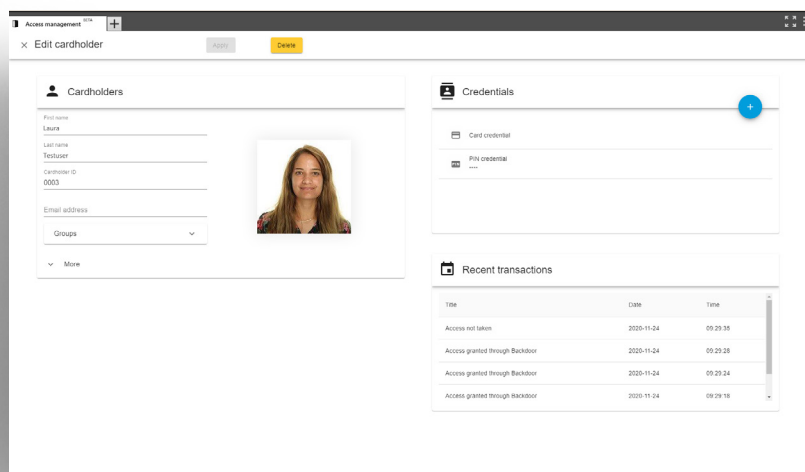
Access management BETA +

× Edit cardholder

Apply

Delete

Cardholders

First name
Laura

Last name
Testuser

Cardholder ID
0003

Email address

Groups

More

Credentials

+

Card credential

PIN credential
----

Recent transactions

| Title | Date | Time |
|---|---|---|
| Access not taken | 2020-11-24 | 09:29:38 |
| Access granted through Backdoor | 2020-11-24 | 09:29:28 |
| Access granted through Backdoor | 2020-11-24 | 09:29:24 |
| Access granted through Backdoor | 2020-11-24 | 09:29:18 |